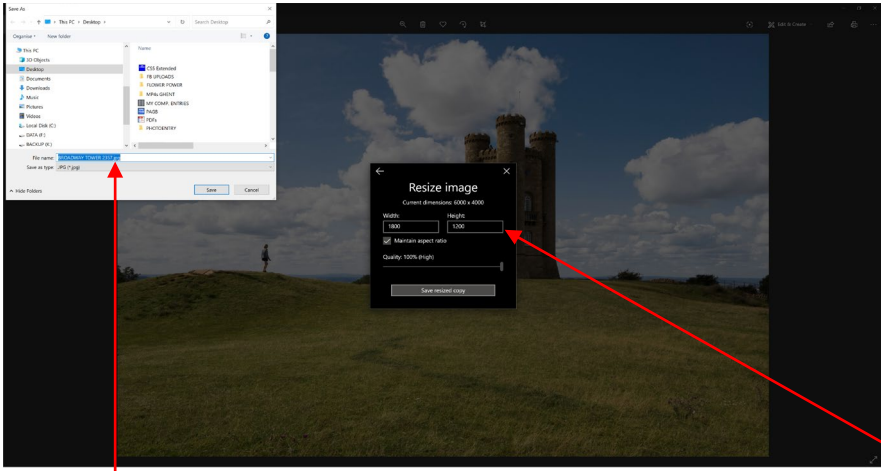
Save As

This PC > Desktop >

Search Desktop

Organise ▾ New folder

This PC
3D Objects
Desktop
Documents
Downloads
Music
Pictures
Videos
Local Disk (C:)
DATA (F:)
BACKUP (E:)

Name

CSS Extended
FB UPLOADS
FLOWER POWER
MPMs GHENT
MY COMP. ENTRIES
PAOB
PDFs
PHOTOENTRY

File name: BROADWAY TOWER 2317.jpg
Save as type: JPG (*.jpg)

Hide Folders

Save Cancel

Edit & Create

Resize image

Current dimensions: 6000 x 4000

Width:
1800

Height:
1200

Maintain aspect ratio

Quality: 100% (High)

Save resized copy